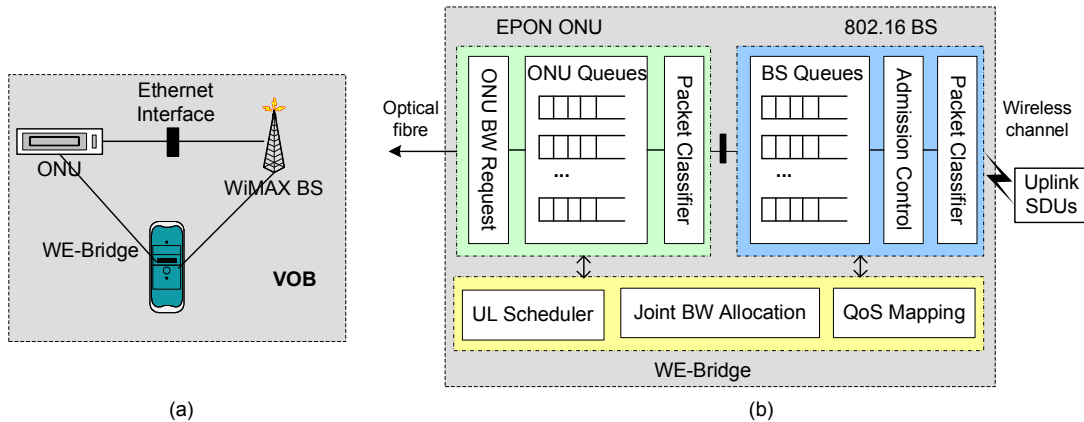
Ethernet Interface

ONU

WiMAX BS

WE-Bridge

VOB

(a)

Optical fibre

EPON ONU

ONU BW Request

ONU Queues

...

Packet Classifier

802.16 BS

BS Queues

...

Admission Control

Packet Classifier

Wireless channel

Uplink SDUs

UL Scheduler

Joint BW Allocation

QoS Mapping

WE-Bridge

(b)